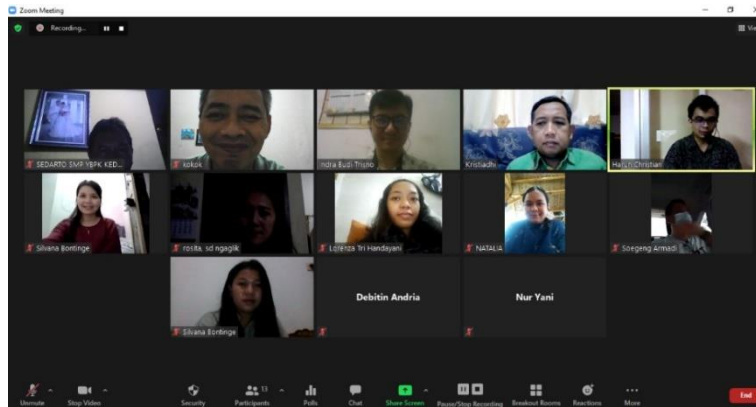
Zoom Meeting

Recording...

View

SEDARTO SMP YBPK KED...

kokok

Indra Budi Trisno

Kristiadhi

Harun Christian

Silvana Bontinge

rosita. sd ngaglik

Lorenza Tri Handayani

NATALIA

Soegeng Armadi

Silvana Bontinge

Debitin Andria

Nur Yani

Unmute

Stop Video

Security

Participants 13

Polls

Chat

Share Screen

Pause/Stop Recording

Breakout Rooms

Reactions

More

End